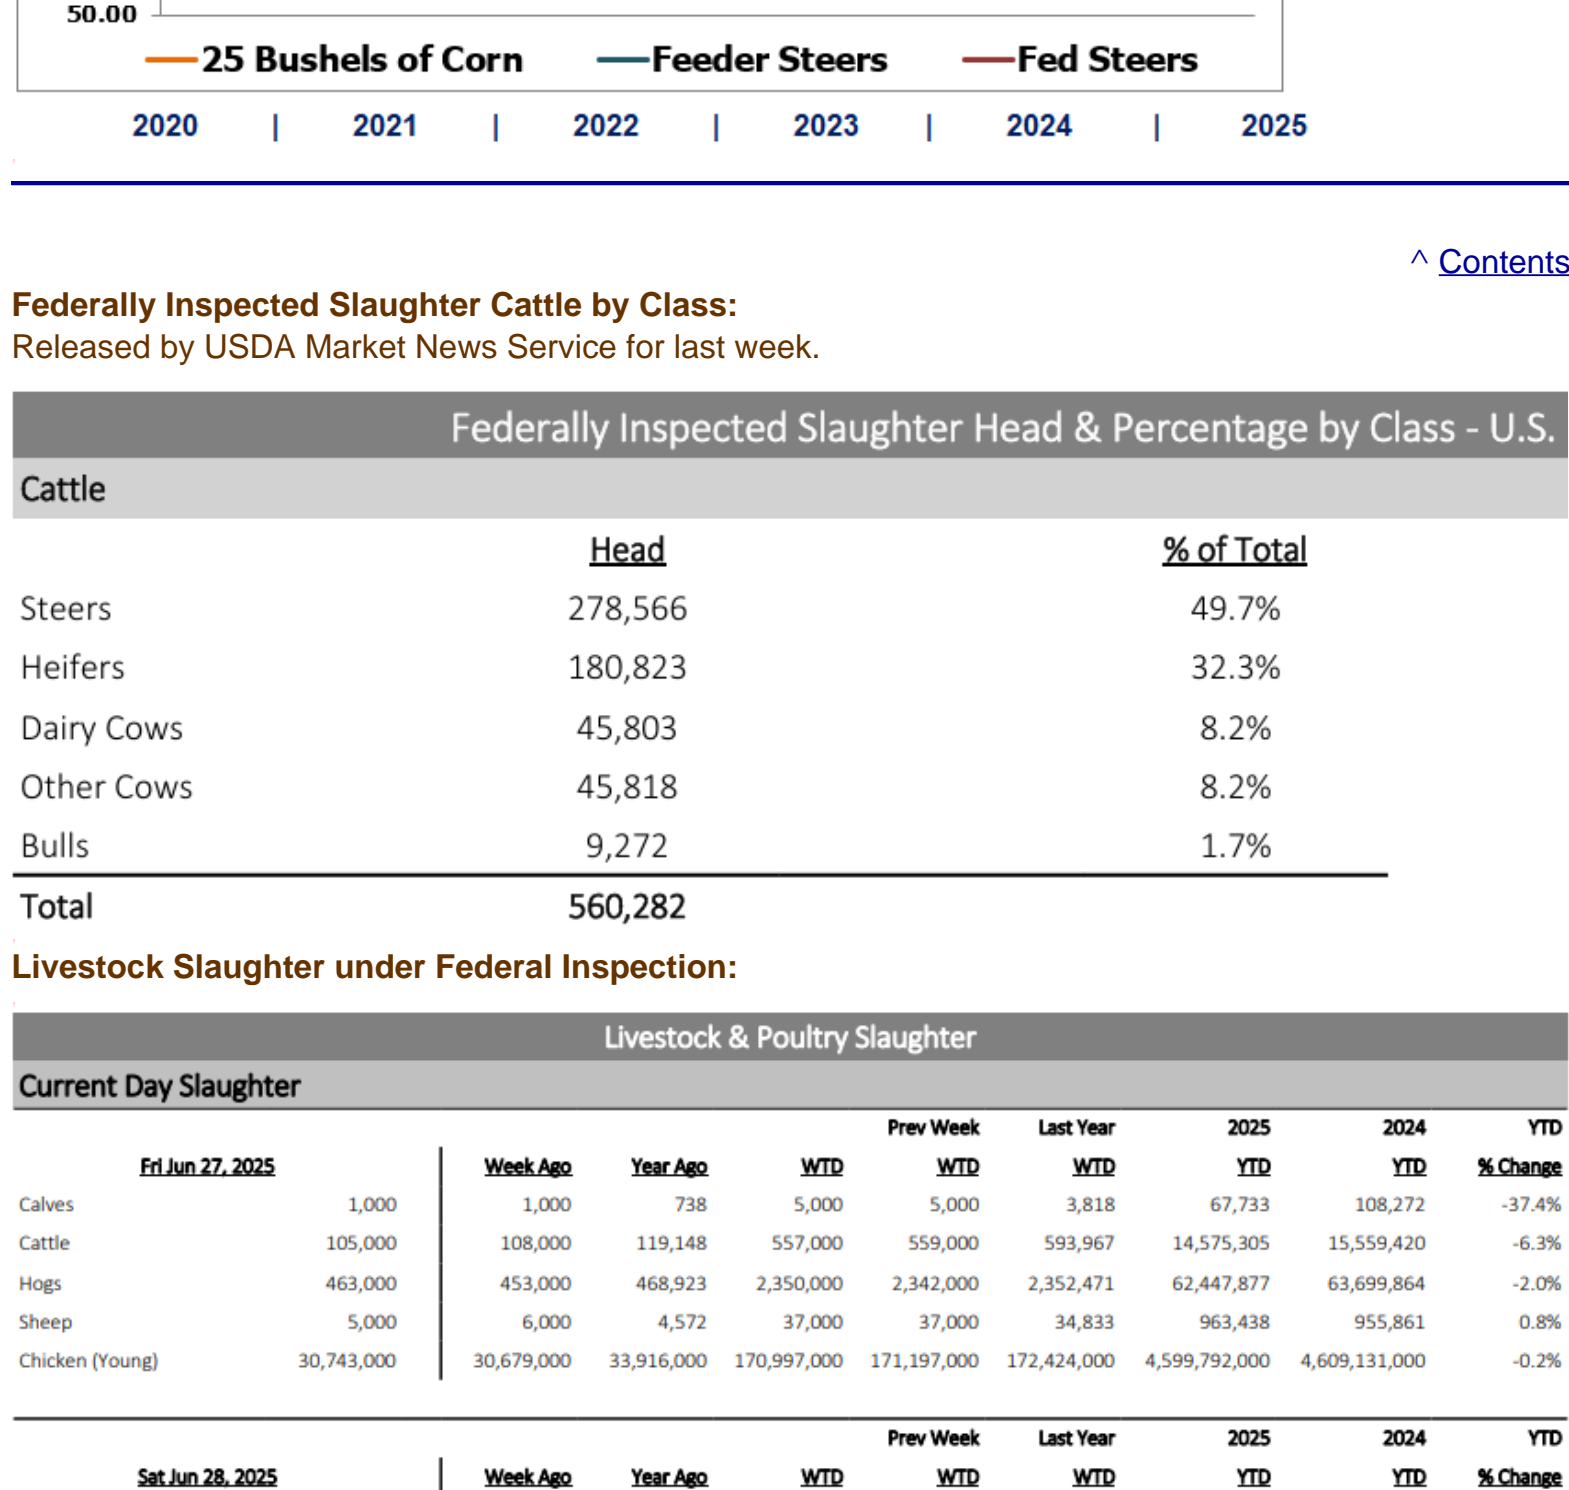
50.00

25 Bushels of Corn — Feeder Steers — Fed Steers

2020 | 2021 | 2022 | 2023 | 2024 | 2025

^ Contents

**Federally Inspected Slaughter Cattle by Class:**
Released by USDA Market News Service for last week.

Federally Inspected Slaughter Head & Percentage by Class - U.S.

Cattle

| | Head | % of Total |
|---|---|---|
| Steers | 278,566 | 49.7% |
| Heifers | 180,823 | 32.3% |
| Dairy Cows | 45,803 | 8.2% |
| Other Cows | 45,818 | 8.2% |
| Bulls | 9,272 | 1.7% |
| Total | 560,282 | |

**Livestock Slaughter under Federal Inspection:**

Livestock & Poultry Slaughter

Current Day Slaughter

| Fri Jun 27, 2025 | | Week Ago | Year Ago | WTD | Prev Week WTD | Last Year WTD | 2025 YTD | 2024 YTD | YTD % Change |
|---|---|---|---|---|---|---|---|---|---|
| Calves | 1,000 | 1,000 | 738 | 5,000 | 5,000 | 3,818 | 67,733 | 108,272 | -37.4% |
| Cattle | 105,000 | 108,000 | 119,148 | 557,000 | 559,000 | 593,967 | 14,575,305 | 15,559,420 | -6.3% |
| Hogs | 463,000 | 453,000 | 468,923 | 2,350,000 | 2,342,000 | 2,352,471 | 62,447,877 | 63,699,864 | -2.0% |
| Sheep | 5,000 | 6,000 | 4,572 | 37,000 | 37,000 | 34,833 | 963,438 | 955,861 | 0.8% |
| Chicken (Young) | 30,743,000 | 30,679,000 | 33,916,000 | 170,997,000 | 171,197,000 | 172,424,000 | 4,599,792,000 | 4,609,131,000 | -0.2% |

| Sat Jun 28, 2025 | | Week Ago | Year Ago | WTD | Prev Week WTD | Last Year WTD | 2025 YTD | 2024 YTD | YTD % Change |
|---|---|---|---|---|---|---|---|---|---|